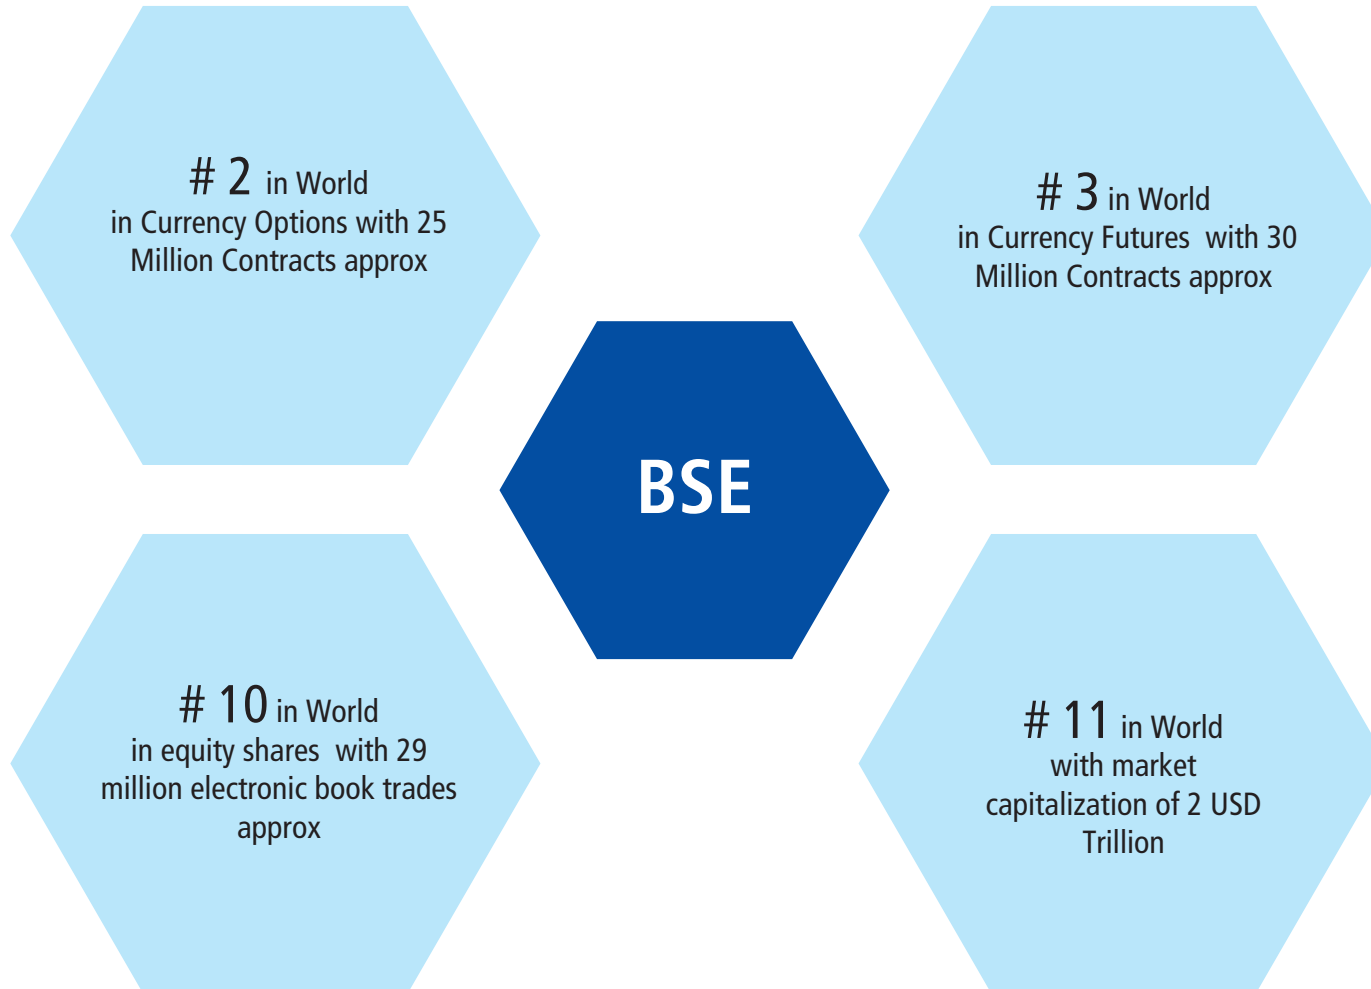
# 2 in World
in Currency Options with 25 Million Contracts approx

# 3 in World
in Currency Futures with 30 Million Contracts approx

BSE

# 10 in World
in equity shares with 29 million electronic book trades approx

# 11 in World
with market capitalization of 2 USD Trillion